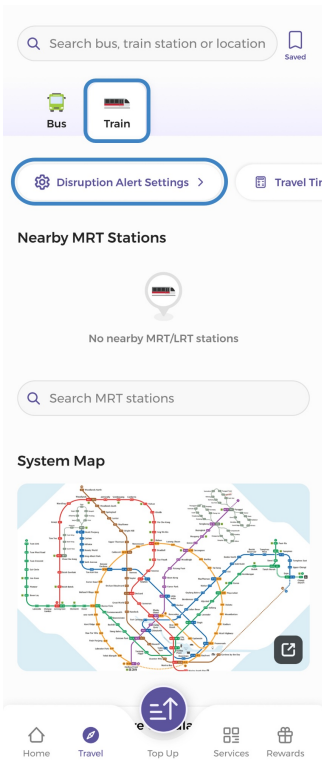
Search bus, train station or location

Saved

Bus

Train

Disruption Alert Settings >

Travel Tim

Nearby MRT Stations

No nearby MRT/LRT stations

Search MRT stations

System Map

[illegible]

Home

Travel

Top Up

Services

Rewards